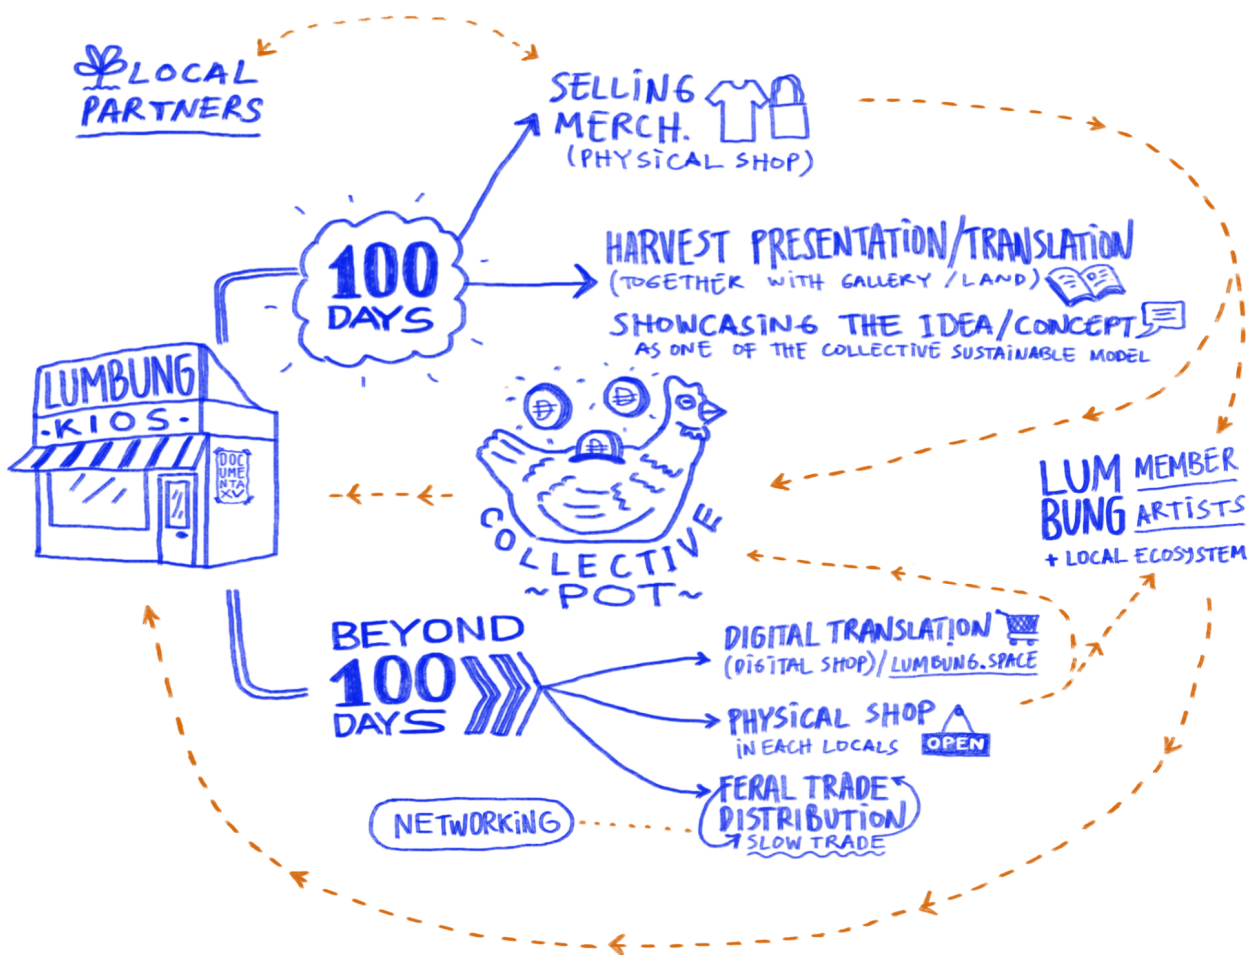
LOCAL PARTNERS

SELLING MERCH. (PHYSICAL SHOP)

100 DAYS

HARVEST PRESENTATION/TRANSLATION (TOGETHER WITH GALLERY / LAND)

SHOWCASING THE IDEA/CONCEPT AS ONE OF THE COLLECTIVE SUSTAINABLE MODEL

LUMBUNG KIOS

DOC UME NTA XV

COLLECTIVE ~POT~

LUM BUNG MEMBER ARTISTS + LOCAL ECOSYSTEM

BEYOND 100 DAYS

DIGITAL TRANSLATION (DIGITAL SHOP)/ LUMBUNG.SPACE

PHYSICAL SHOP IN EACH LOCALS

OPEN

FERAL TRADE DISTRIBUTION SLOW TRADE

NETWORKING